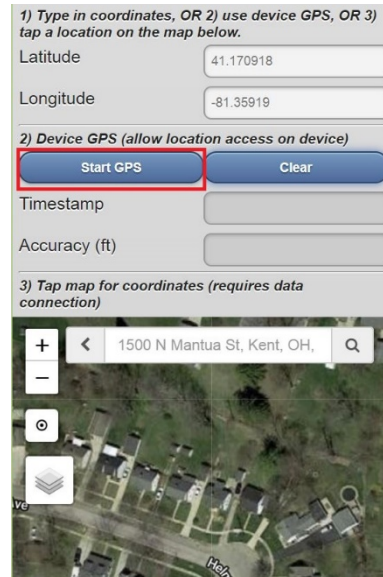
1) Type in coordinates, OR 2) use device GPS, OR 3) tap a location on the map below.

Latitude 41.170918

Longitude -81.35919

2) Device GPS (allow location access on device)

Start GPS

Clear

Timestamp

Accuracy (ft)

3) Tap map for coordinates (requires data connection)

+

−

<

1500 N Mantua St, Kent, OH,

ve

Hel